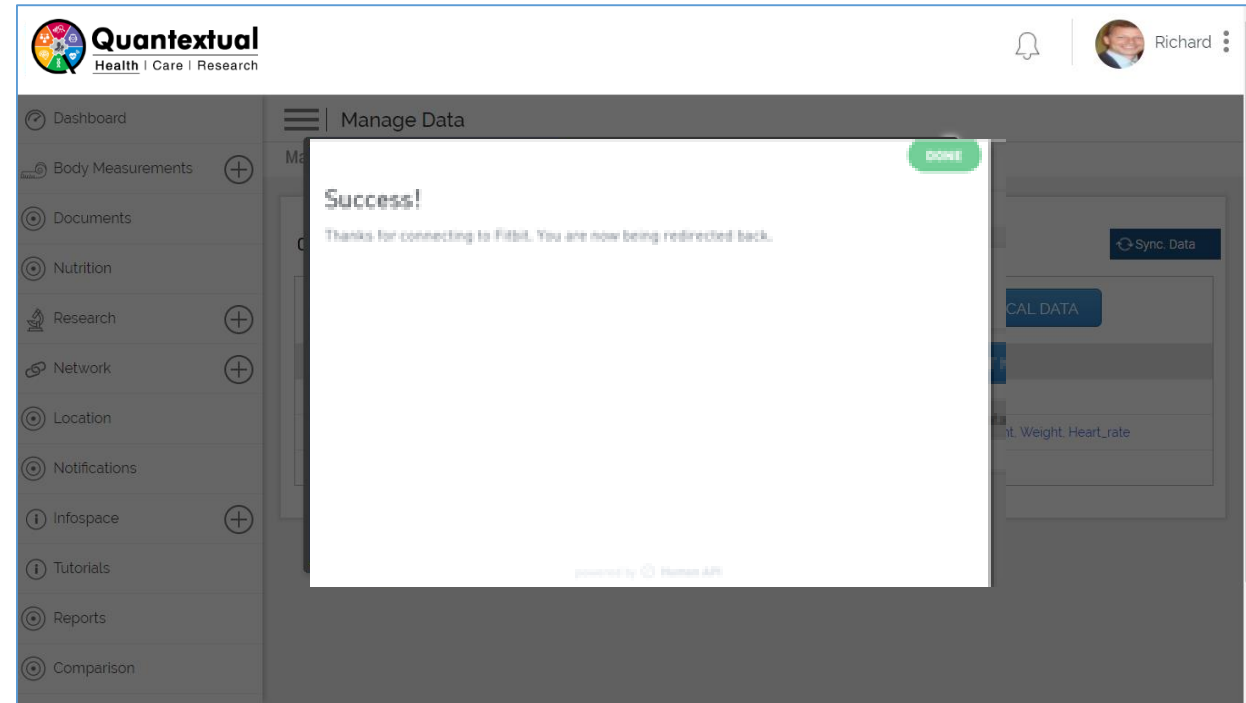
Quantextual
Health | Care | Research

Richard

Dashboard
Body Measurements
Documents
Nutrition
Research
Network
Location
Notifications
Infospace
Tutorials
Reports
Comparison

Manage Data

Ma

DONE

Success!

Thanks for connecting to Fitbit. You are now being redirected back.

powered by Human API

Sync. Data

CAL DATA

nt, Weight, Heart_rate